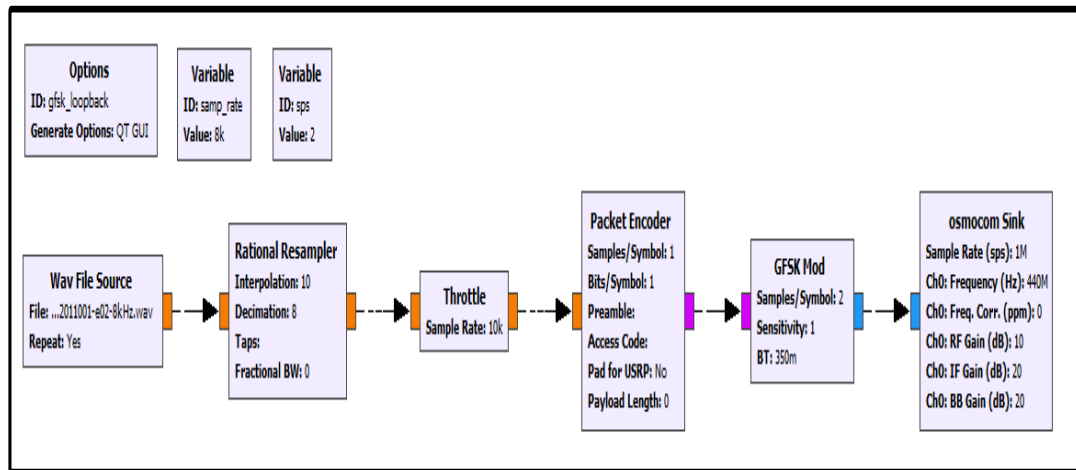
Options
ID: gfsk_loopback
Generate Options: QT GUI

Variable
ID: samp_rate
Value: 8k

Variable
ID: sps
Value: 2

Wav File Source
File: ...2011001-e02-8kHz.wav
Repeat: Yes

Rational Resampler
Interpolation: 10
Decimation: 8
Taps:
Fractional BW: 0

Throttle
Sample Rate: 10k

Packet Encoder
Samples/Symbol: 1
Bits/Symbol: 1
Preamble:
Access Code:
Pad for USRP: No
Payload Length: 0

GFSK Mod
Samples/Symbol: 2
Sensitivity: 1
BT: 350m

osmocom Sink
Sample Rate (sps): 1M
Ch0: Frequency (Hz): 440M
Ch0: Freq. Corr. (ppm): 0
Ch0: RF Gain (dB): 10
Ch0: IF Gain (dB): 20
Ch0: BB Gain (dB): 20